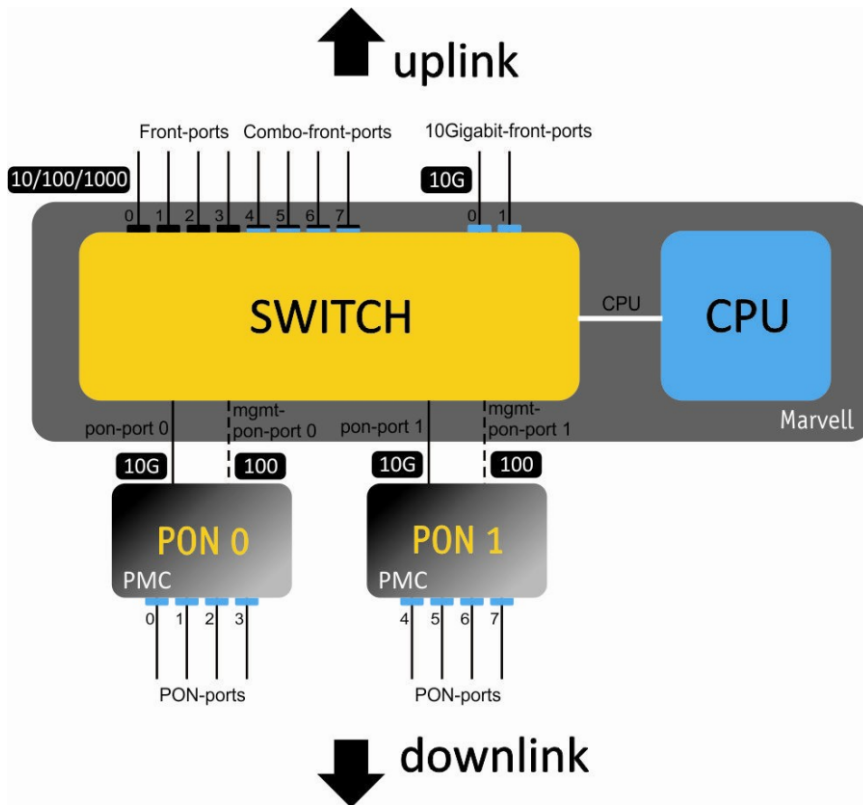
uplink

Front-ports Combo-front-ports 10Gigabit-front-ports

10/100/1000

10G

0 1 2 3 4 5 6 7

0 1

SWITCH

CPU

CPU

Marvell

pon-port 0

mgmt-pon-port 0

pon-port 1

mgmt-pon-port 1

10G

100

10G

100

PON 0

PMC

PON 1

PMC

0 1 2 3

4 5 6 7

PON-ports

PON-ports

downlink